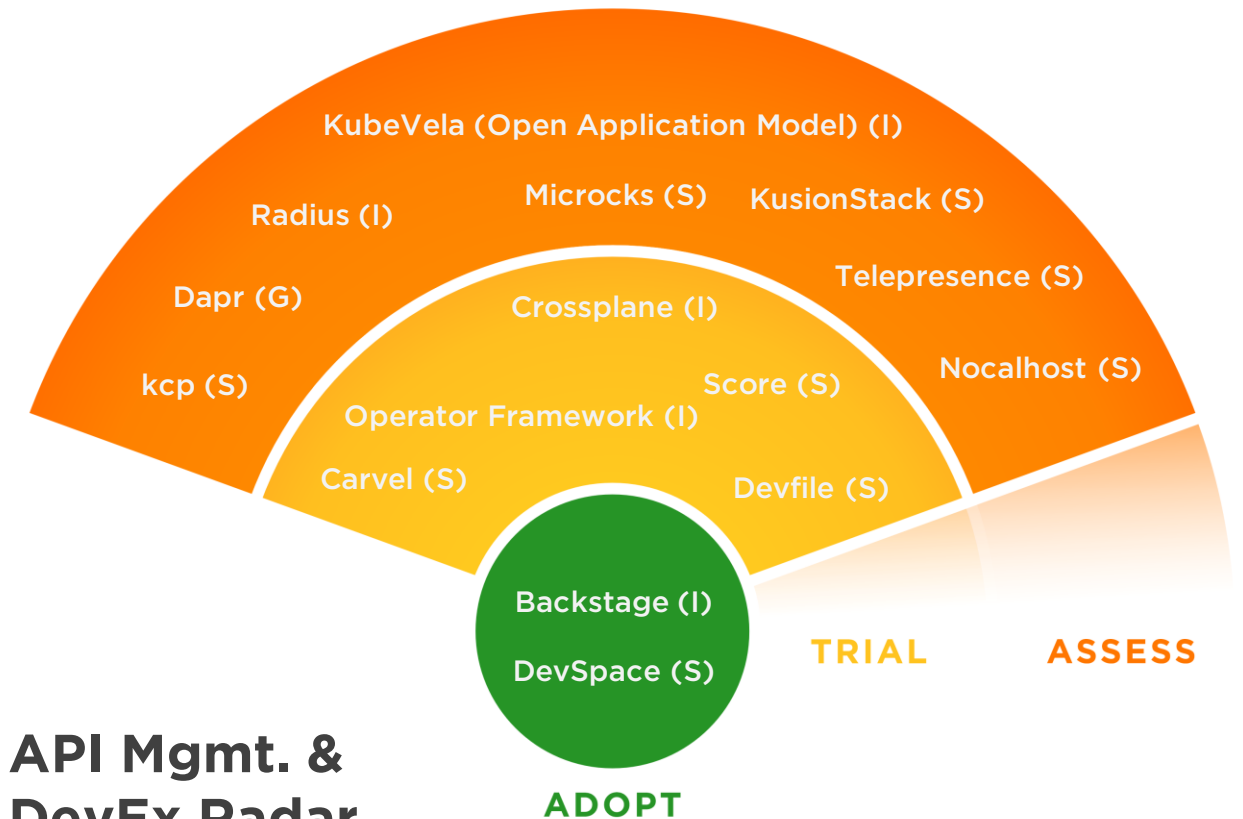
KubeVela (Open Application Model) (I)

Radius (I)

Microcks (S)

KusionStack (S)

Dapr (G)

Telepresence (S)

kcp (S)

Nocalhost (S)

Crossplane (I)

Score (S)

Operator Framework (I)

Carvel (S)

Devfile (S)

Backstage (I)

DevSpace (S)

TRIAL

ASSESS

ADOPT

API Mgmt. &
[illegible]